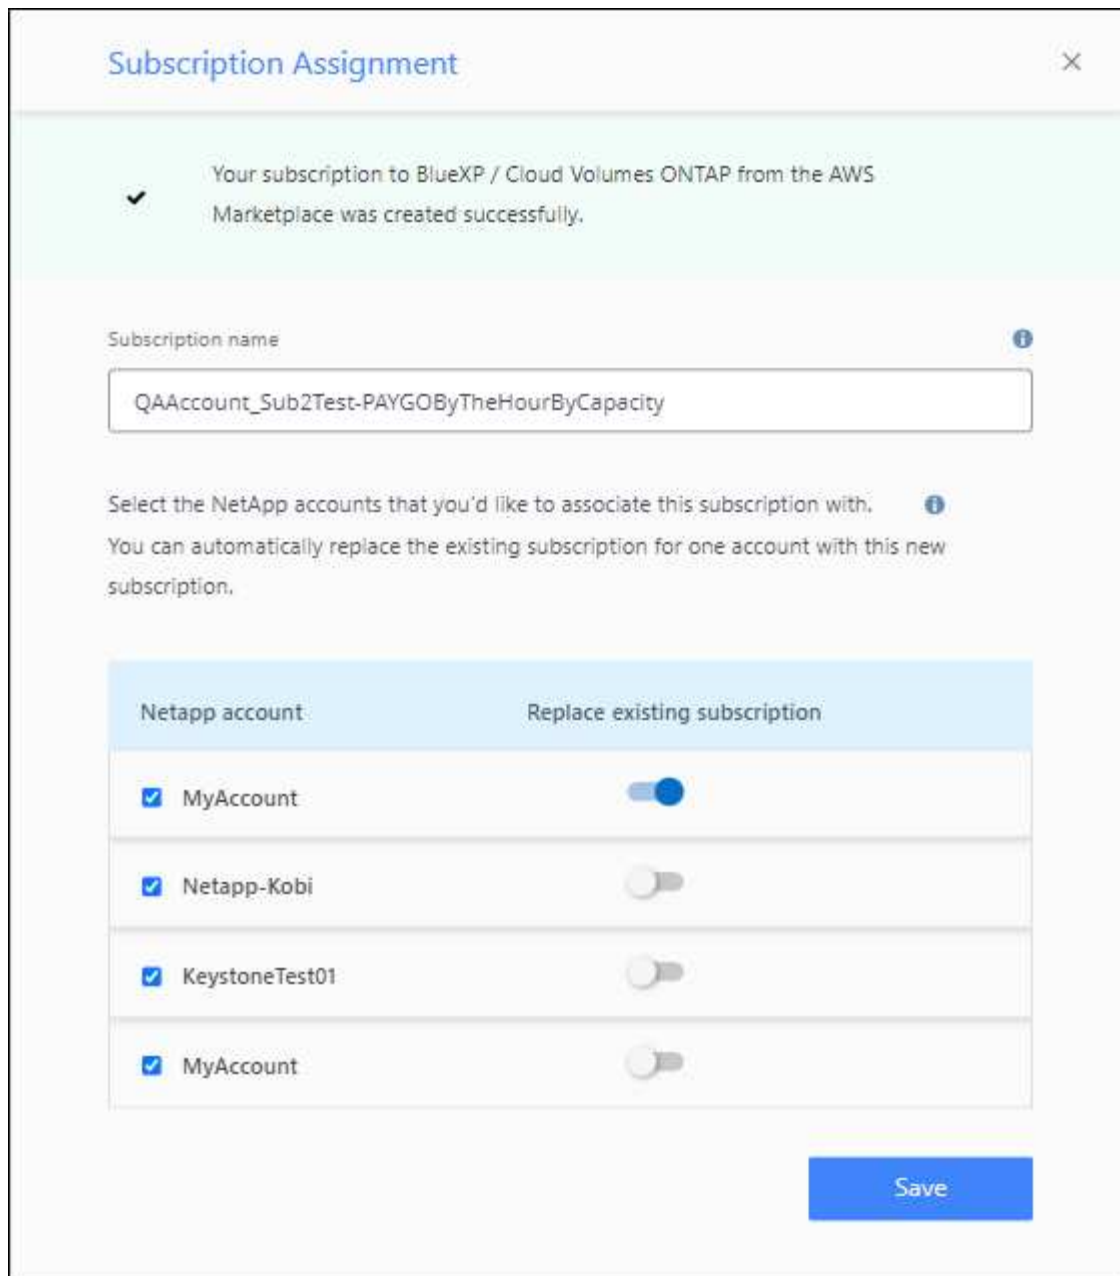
Subscription Assignment

×

✔ Your subscription to BlueXP / Cloud Volumes ONTAP from the AWS Marketplace was created successfully.

Subscription name

QAAccount_Sub2Test-PAYGOByTheHourByCapacity

Select the NetApp accounts that you'd like to associate this subscription with. You can automatically replace the existing subscription for one account with this new subscription.

| Netapp account | Replace existing subscription |
|---|---|
| MyAccount | |
| Netapp-Kobi | |
| KeystoneTest01 | |
| MyAccount | |

Save